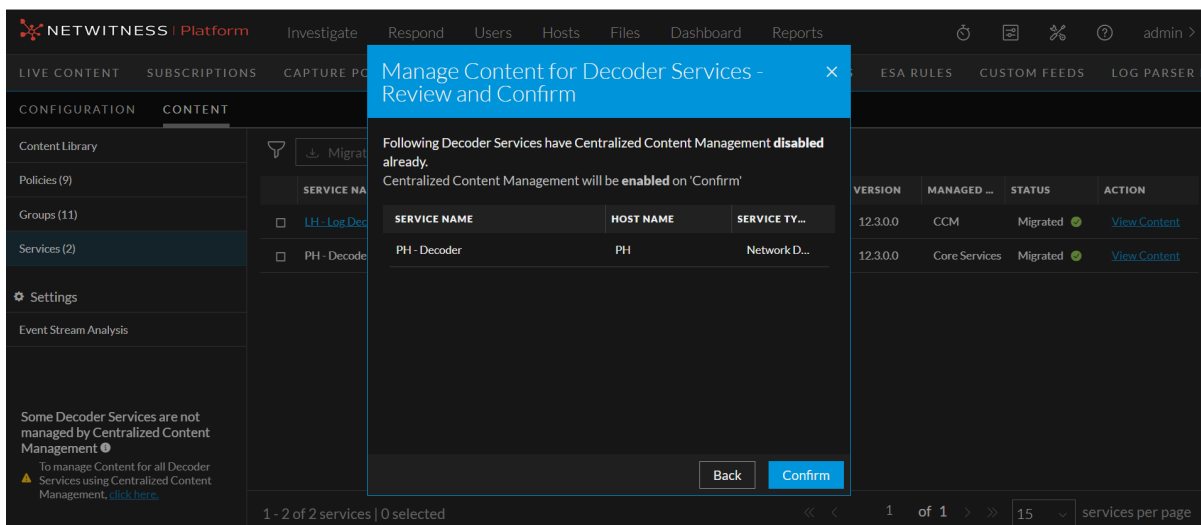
NETWITNESS | Platform
Investigate Respond Users Hosts Files Dashboard Reports admin

LIVE CONTENT SUBSCRIPTIONS CAPTURE PO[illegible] ESA RULES CUSTOM FEEDS LOG PARSER

CONFIGURATION CONTENT

Content Library
Policies (9)
Groups (11)
Services (2)
Settings
Event Stream Analysis

Some Decoder Services are not managed by Centralized Content Management
To manage Content for all Decoder Services using Centralized Content Management, click here.

Migrat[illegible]

| | SERVICE NA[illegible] | VERSION | MANAGED ... | STATUS | ACTION |
|---|---|---|---|---|---|
| | LH - Log Dec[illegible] | 12.3.0.0 | CCM | Migrated | View Content |
| | PH - Decode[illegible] | 12.3.0.0 | Core Services | Migrated | View Content |

1 - 2 of 2 services | 0 selected
1 of 1 15 services per page

Manage Content for Decoder Services - Review and Confirm

Following Decoder Services have Centralized Content Management **disabled** already.
Centralized Content Management will be **enabled** on 'Confirm'

| SERVICE NAME | HOST NAME | SERVICE TY... |
|---|---|---|
| PH - Decoder | PH | Network D... |

Back Confirm